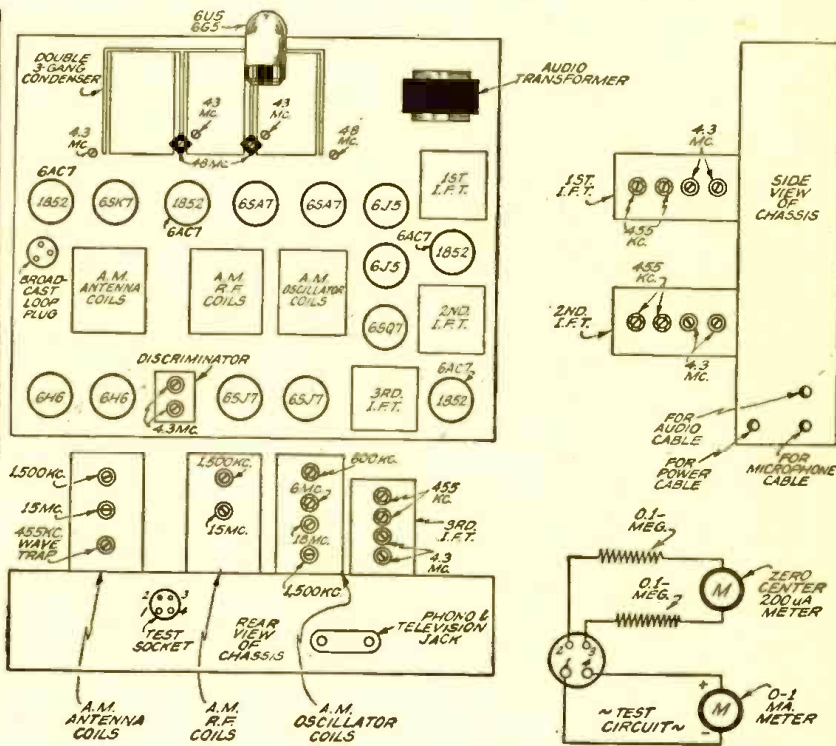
6U5
6G5

DOUBLE
3-GANG
CONDENSER

AUDIO
TRANSFORMER

4.3 MC.
4.3 MC.
4.3 MC.
48 MC.
48 MC.

6AC7
1852
6SK7
1852
6AC7
6SA7
6SA7
6J5
1ST. I.F.T.
6AC7
6J5
1852

BROAD-CAST LOOP PLUG
A.M. ANTENNA COILS
A.M. R.F. COILS
A.M. OSCILLATOR COILS
6SQ7
2ND. I.F.T.

DISCRIMINATOR
6H6
6H6
6SJ7
6SJ7
3RD. I.F.T.
6AC7
1852
4.3MC.

1ST. I.F.T.
4.3 MC.
455 KC.
SIDE VIEW OF CHASSIS

2ND. I.F.T.
455 KC.
4.3 MC.

FOR AUDIO CABLE
FOR POWER CABLE
FOR MICROPHONE CABLE

1,500KC.
15MC.
455KC. WAVE TRAP

1,500KC.
15MC.

600KC.
6MC.
18MC.
1,500KC.

455 KC.
3RD. I.F.T.
4.3 MC.

TEST SOCKET
REAR VIEW OF CHASSIS
PHONO & TELEVISION JACK

A.M. ANTENNA COILS
A.M. R.F. COILS
A.M. OSCILLATOR COILS

0.1-MEG.
0.1-MEG.
M
ZERO CENTER 200 uA METER
M
0-1 MA. METER
~ TEST CIRCUIT ~
+
−